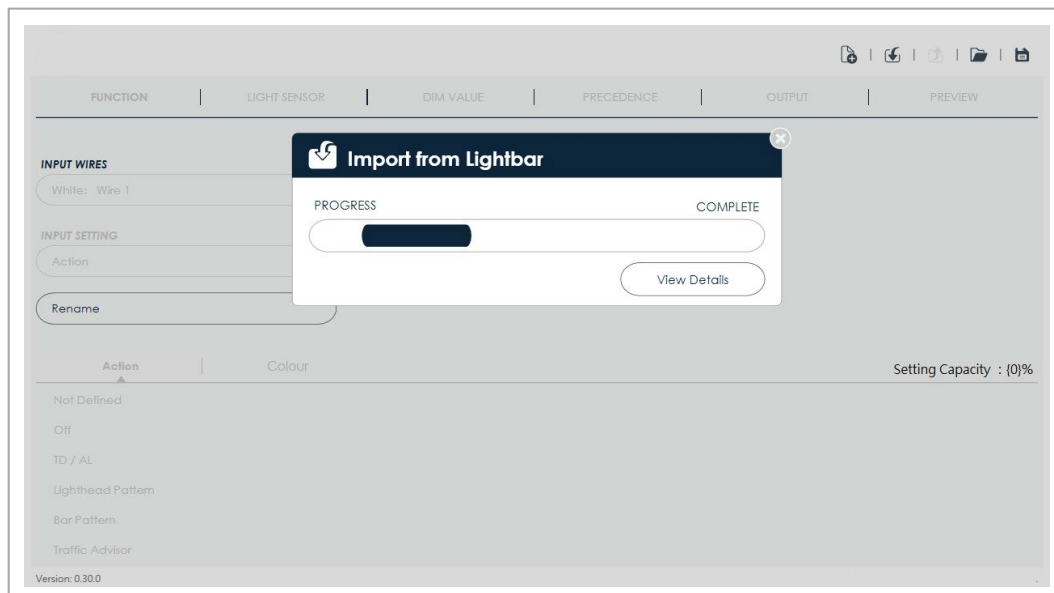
FUNCTION | LIGHT SENSOR | DIM VALUE | PRECEDENCE | OUTPUT | PREVIEW

INPUT WIRES
White: Wire 1

INPUT SETTING
Action

Rename

Import from Lightbar

PROGRESS
COMPLETE

View Details

Action | Colour

Setting Capacity : {0}%

Not Defined
Off
TD / AL
Lighthead Pattern
Bar Pattern
Traffic Advisor

Version: 0.30.0